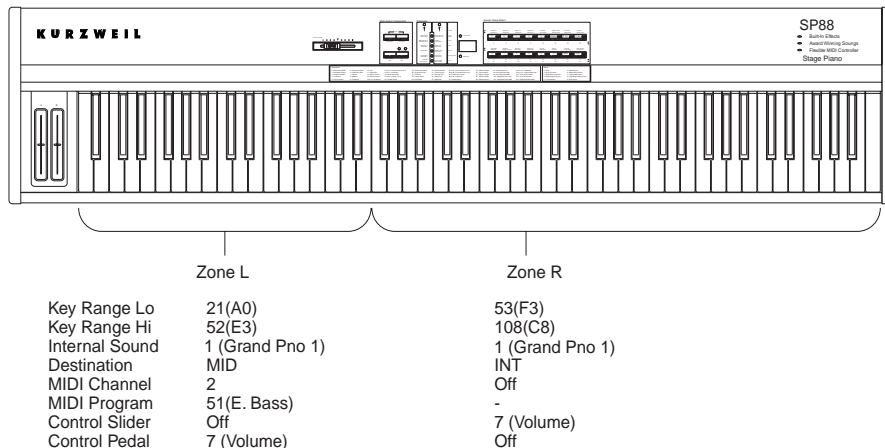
K U R Z W E I L

SP88
Built-In Effects
Award Winning Sounds
Flexible MIDI Controller
Stage Piano

Zone L

Zone R

| | Zone L | Zone R |
|---|---|---|
| Key Range Lo | 21(A0) | 53(F3) |
| Key Range Hi | 52(E3) | 108(C8) |
| Internal Sound | 1 (Grand Pno 1) | 1 (Grand Pno 1) |
| Destination | MID | INT |
| MIDI Channel | 2 | Off |
| MIDI Program | 51(E. Bass) | - |
| Control Slider | Off | 7 (Volume) |
| Control Pedal | 7 (Volume) | Off |